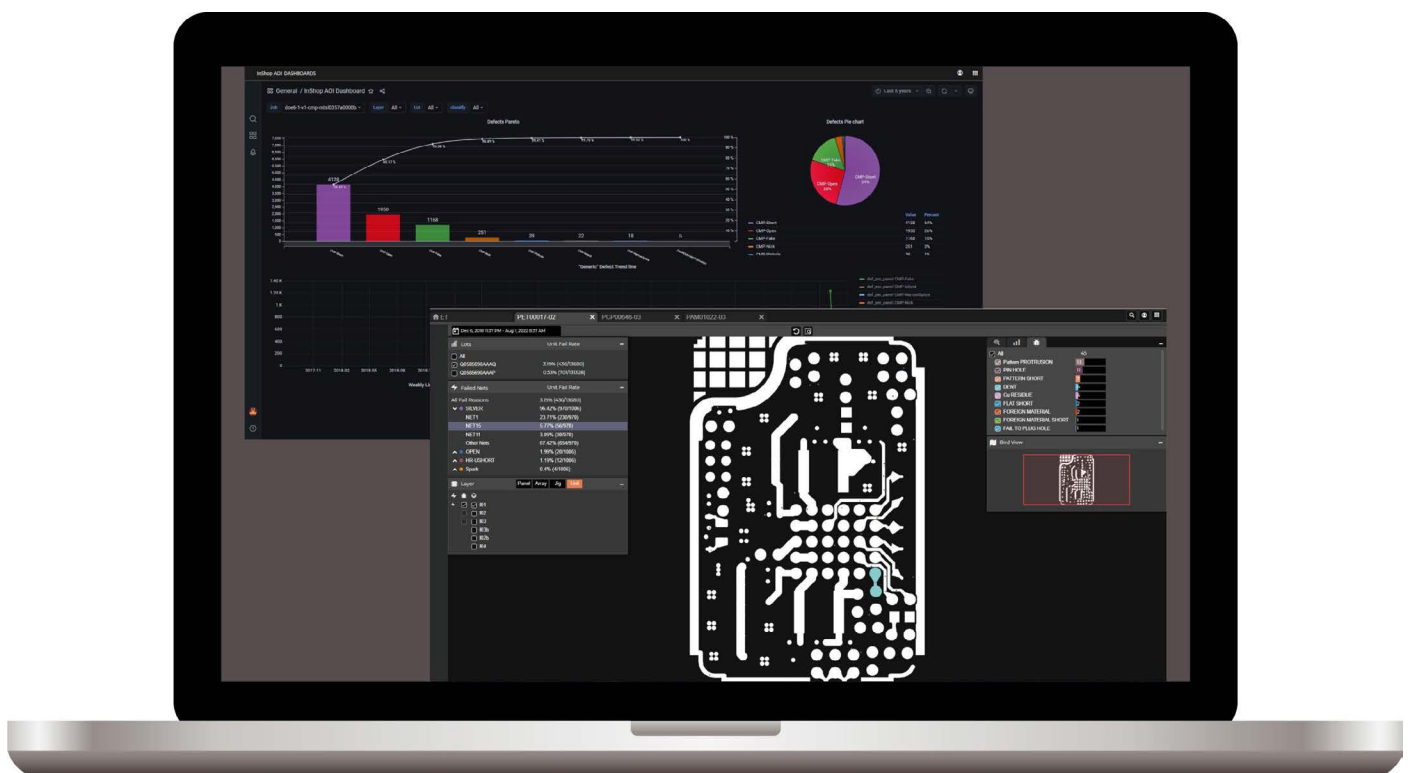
InShop AOI DASHBOARDS

General / InShop AOI Dashboard

Job All Layer All Lot All classify All

Last 6 years

Defects Pareto

Defects Pie chart

4728

1959

1168

251

39

22

18

5

CMP Short
CMP Open
CMP Fake
CMP Nick

Value Percent

4728
1959
1168
251

"Generic" Defect Trend line

1.40 K
1.19 K
1 K
800
600
400
200

Weekly Lo

PET00017-02

PCSP00046-03

PAM01022-03

Dec 8, 2018 - Aug 1, 2022

Lots Unit Fail Rate

All
Q8S6S6S6AAAQ 3.76% (430/10600)
Q8S6S6S6AAAP 0.33% (10/10026)

Failed Nets Unit Fail Rate

All Fail Reasons 3.15% (430/10600)
SILVER 96.82% (510/1006)
NET1 23.71% (230/970)
NET15 5.77% (56/970)
NET11 3.96% (38/970)
Other Nets 67.42% (654/970)
OPEN 1.98% (20/1006)
HR-USHORT 1.19% (12/1006)
Spark 0.4% (4/1006)

Layer Panel Array Jig Unit

R1
R2
R3
R3b
R2b
R4

All
Pattern PROTRUSION
PIN HOLE
PATTERN SHORT
DENT
Cu RESIDUE
FLAT SHORT
FOREIGN MATERIAL
FOREIGN MATERIAL SHORT
FAIL TO PLUG HOLE

Bird View